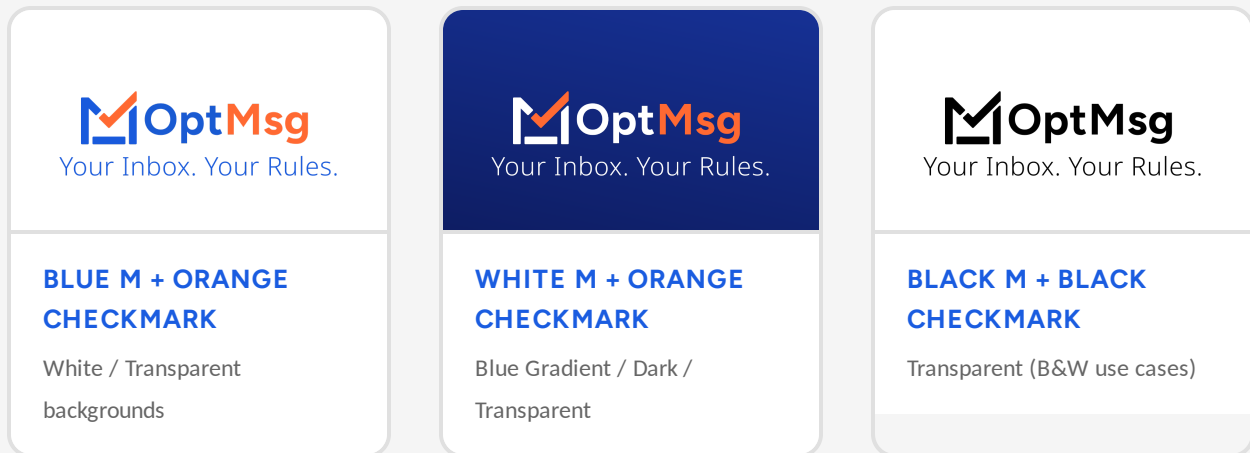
OptMsg
Your Inbox. Your Rules.

BLUE M + ORANGE CHECKMARK

White / Transparent backgrounds

OptMsg
Your Inbox. Your Rules.

WHITE M + ORANGE CHECKMARK

Blue Gradient / Dark / Transparent

OptMsg
Your Inbox. Your Rules.

BLACK M + BLACK CHECKMARK

Transparent (B&W use cases)